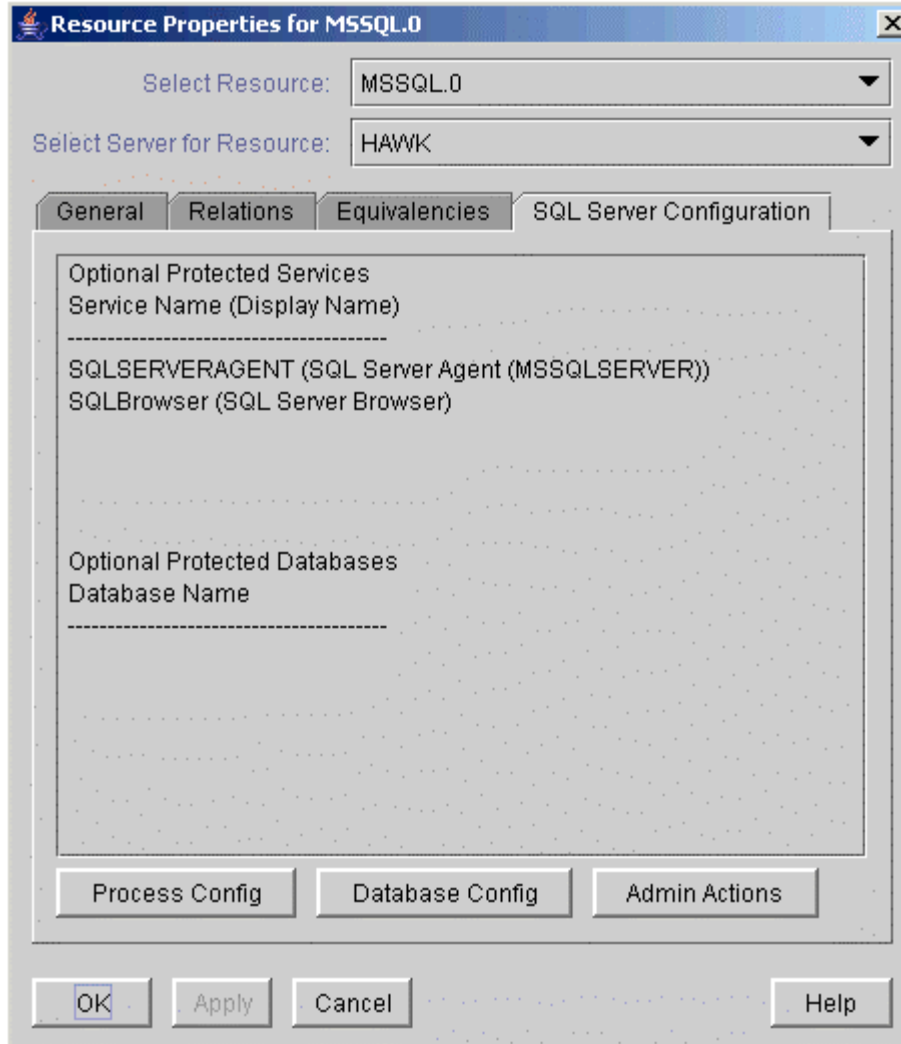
Resource Properties for MSSQL.0

Select Resource: MSSQL.0

Select Server for Resource: HAWK

General | Relations | Equivalencies | SQL Server Configuration

Optional Protected Services
Service Name (Display Name)
----------------------------------------
SQLSERVERAGENT (SQL Server Agent (MSSQLSERVER))
SQLBrowser (SQL Server Browser)

Optional Protected Databases
Database Name
----------------------------------------

Process Config | Database Config | Admin Actions

OK | Apply | Cancel | Help